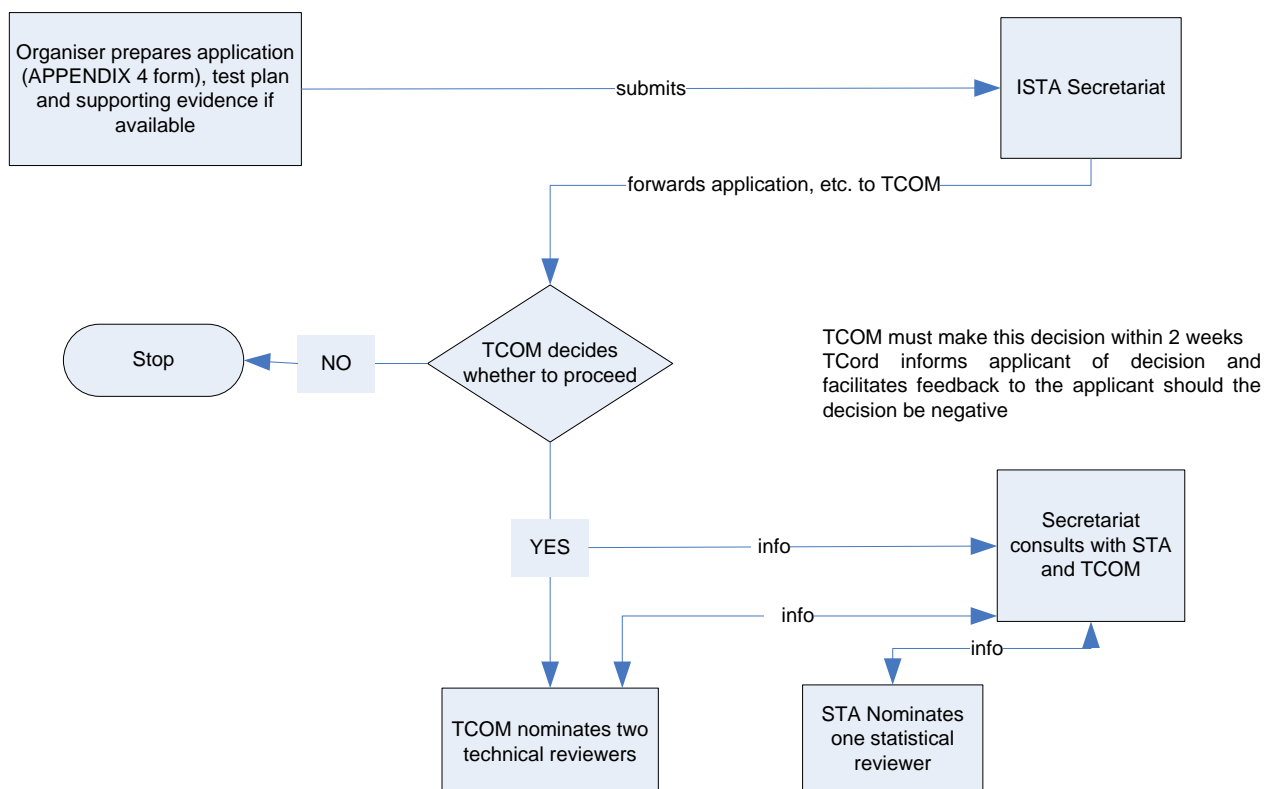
Organiser prepares application (APPENDIX 4 form), test plan and supporting evidence if available

submits

ISTA Secretariat

forwards application, etc. to TCOM

Stop

NO

TCOM decides whether to proceed

TCOM must make this decision within 2 weeks
TCord informs applicant of decision and facilitates feedback to the applicant should the decision be negative

YES

info

Secretariat consults with STA and TCOM

info

info

TCOM nominates two technical reviewers

STA Nominates one statistical reviewer